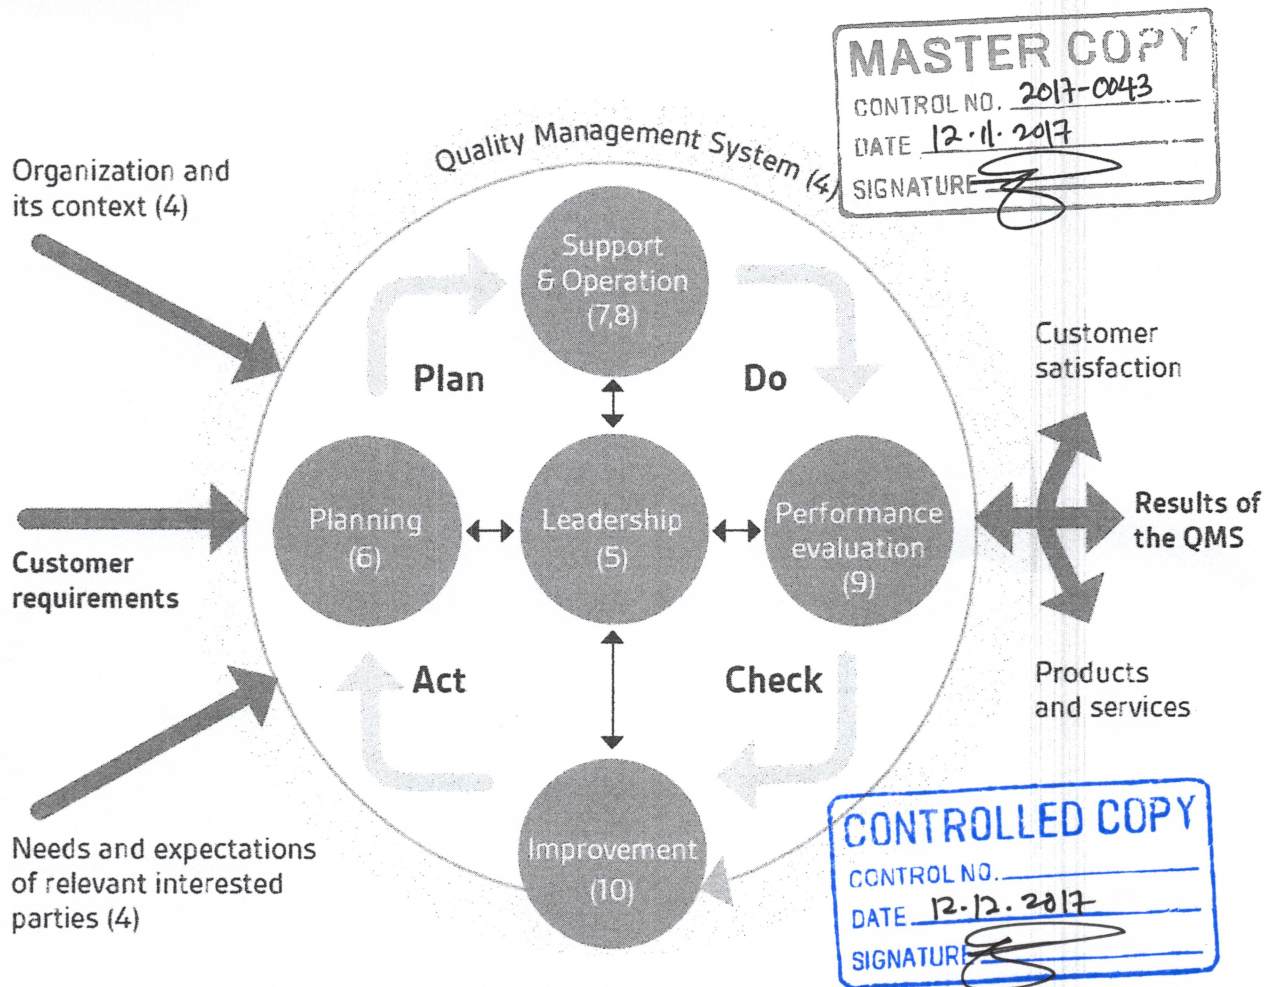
MASTER COPY
CONTROL NO. 2017-0043
DATE 12·1·2017
SIGNATURE

Organization and its context (4)

Quality Management System (4)

Support & Operation (7,8)

Plan

Do

Customer satisfaction

Planning (6)

Leadership (5)

Performance evaluation (9)

Results of the QMS

Customer requirements

Act

Check

Products and services

Improvement (10)

Needs and expectations of relevant interested parties (4)

CONTROLLED COPY
CONTROL NO.
DATE 12.12.2017
SIGNATURE